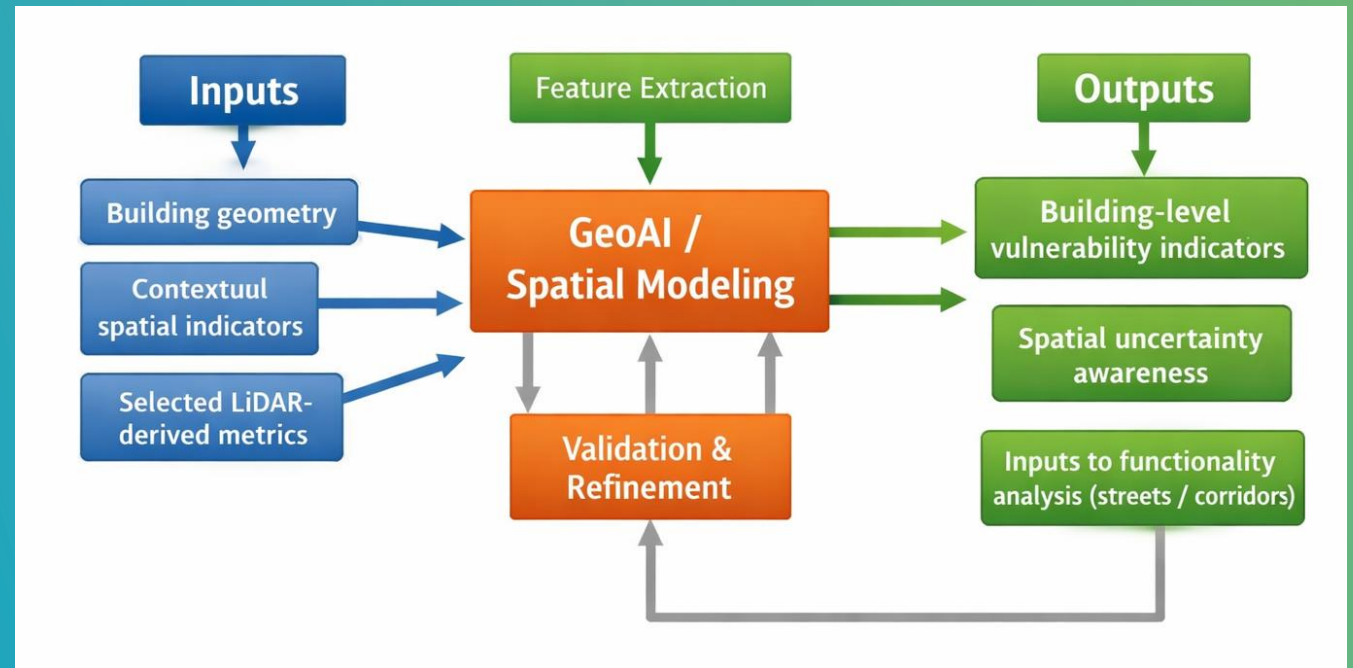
Inputs

Building geometry

Contextuul spatial indicators

Selected LiDAR-derived metrics

Feature Extraction

GeoAI / Spatial Modeling

Validation & Refinement

Outputs

Building-level vulnerability indicators

Spatial uncertainty awareness

Inputs to functionality analysis (streets / corridors)